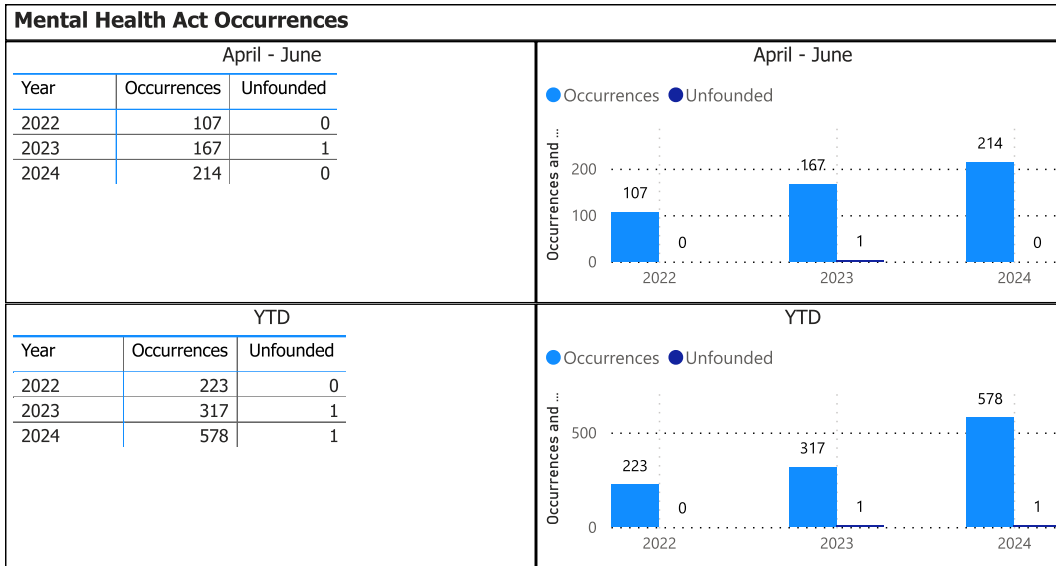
Mental Health Act Occurrences

April - June

| Year | Occurrences | Unfounded |
|---|---|---|
| 2022 | 107 | 0 |
| 2023 | 167 | 1 |
| 2024 | 214 | 0 |

April - June

Occurrences Unfounded

Occurrences and ...

200
100
0

107 0
167 1
214 0

2022 2023 2024

YTD

| Year | Occurrences | Unfounded |
|---|---|---|
| 2022 | 223 | 0 |
| 2023 | 317 | 1 |
| 2024 | 578 | 1 |

YTD

Occurrences Unfounded

Occurrences and ...

500
0

223 0
317 1
578 1

2022 2023 2024